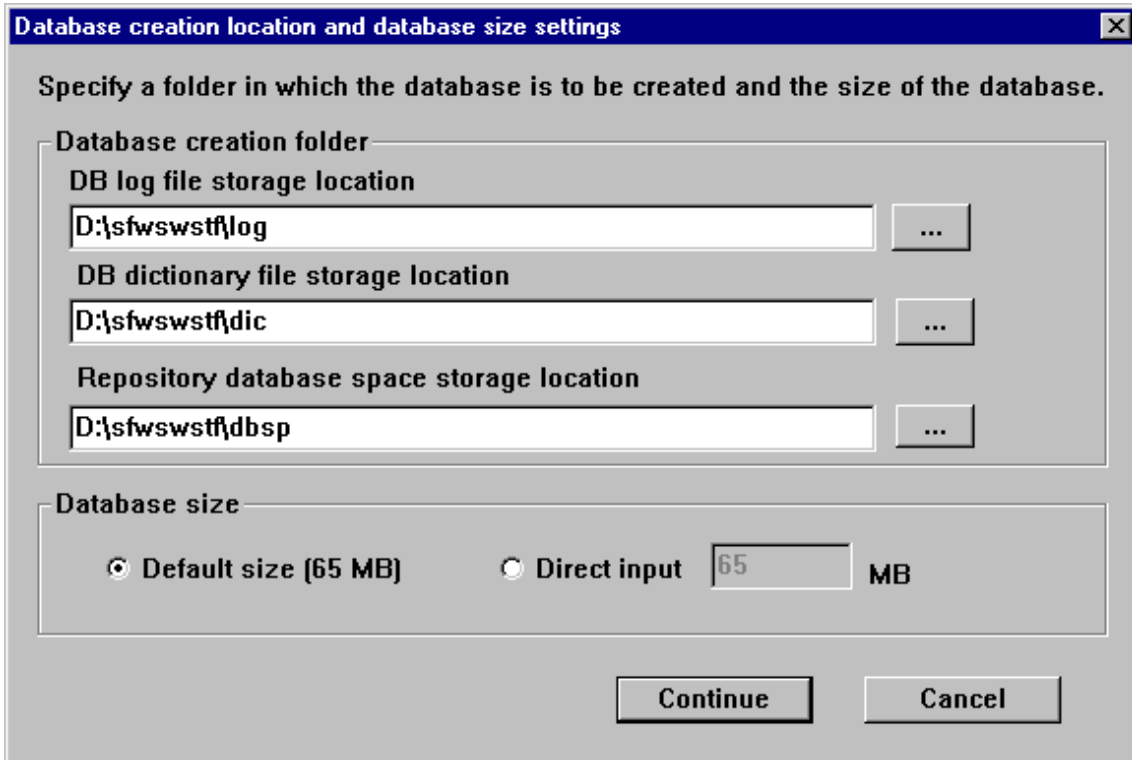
Database creation location and database size settings

Specify a folder in which the database is to be created and the size of the database.

Database creation folder

DB log file storage location

D:\sfwswstf\log

...

DB dictionary file storage location

D:\sfwswstf\dic

...

Repository database space storage location

D:\sfwswstf\dbsp

...

Database size

Default size (65 MB)

Direct input

65

MB

Continue

Cancel